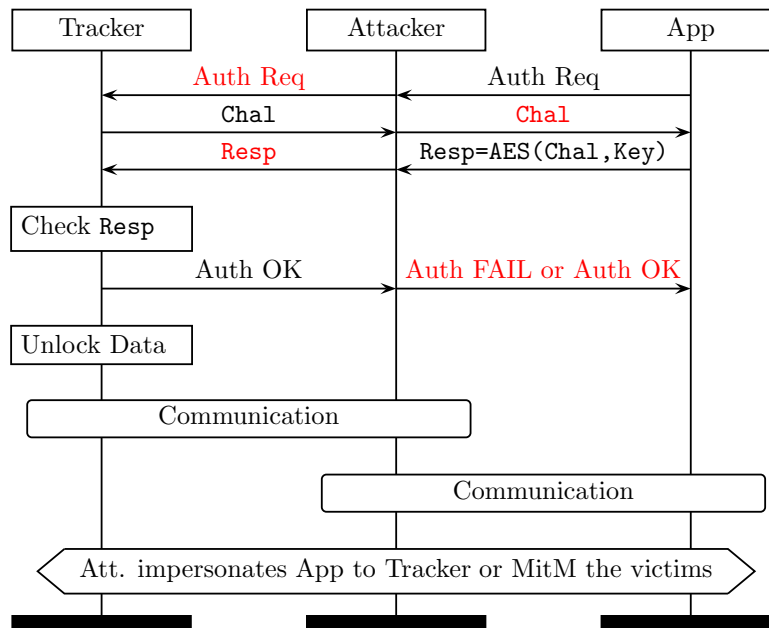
Tracker

Attacker

App

Auth Req

Auth Req

Chal

Chal

Resp

Resp=AES(Chal,Key)

Check Resp

Auth OK

Auth FAIL or Auth OK

Unlock Data

Communication

Communication

Att. impersonates App to Tracker or MitM the victims